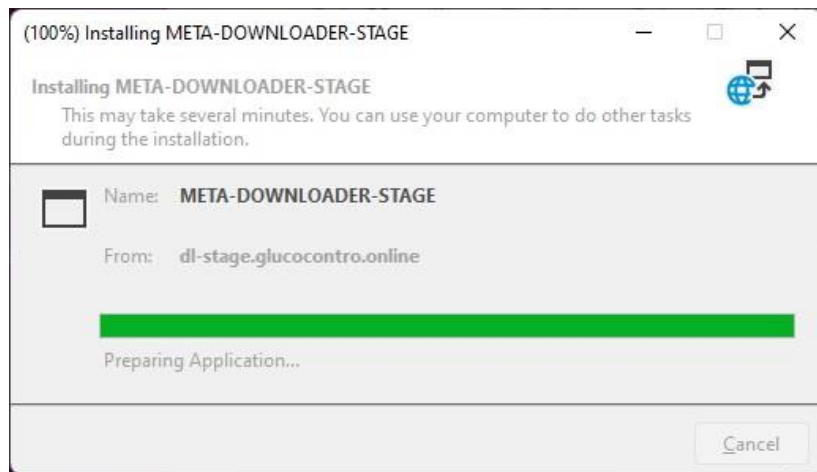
(100%) Installing META-DOWNLOADER-STAGE

Installing META-DOWNLOADER-STAGE
This may take several minutes. You can use your computer to do other tasks during the installation.

Name: META-DOWNLOADER-STAGE

From: dl-stage.glucocontro.online

Preparing Application...

Cancel